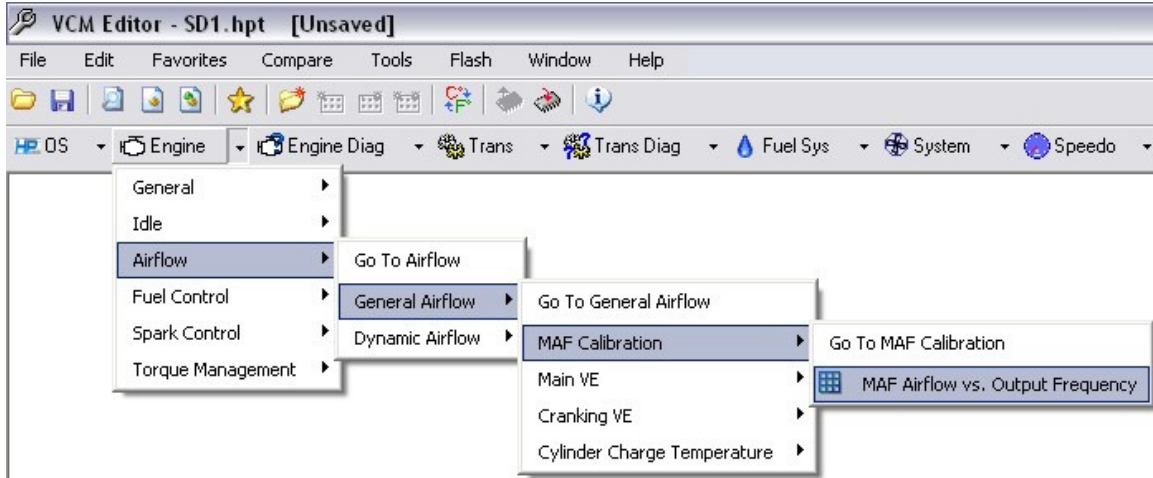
VCM Editor - SD1.hpt [Unsaved]

File Edit Favorites Compare Tools Flash Window Help

HP OS Engine Engine Diag Trans Trans Diag Fuel Sys System Speedo

General
Idle
Airflow
Fuel Control
Spark Control
Torque Management

Go To Airflow
General Airflow
Dynamic Airflow

Go To General Airflow
MAF Calibration
Main VE
Cranking VE
Cylinder Charge Temperature

Go To MAF Calibration
MAF Airflow vs. Output Frequency